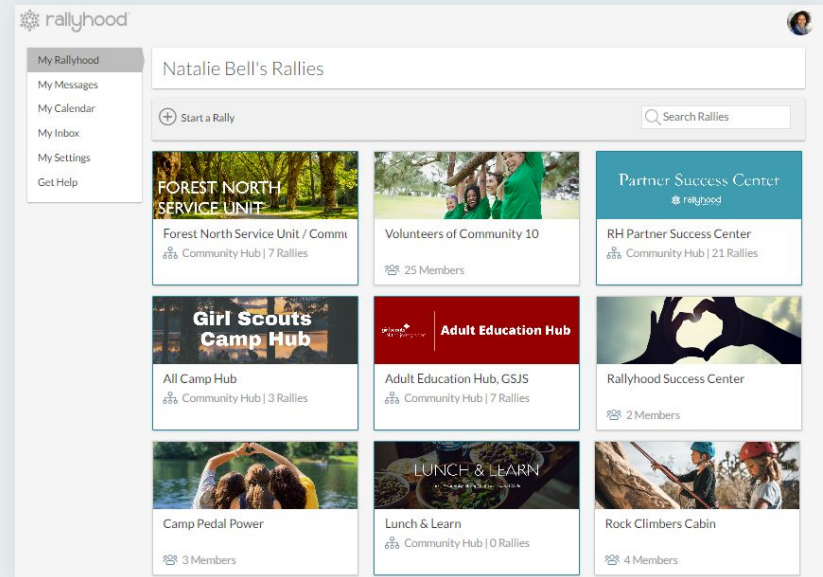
rallyhood

My Rallyhood
My Messages
My Calendar
My Inbox
My Settings
Get Help

Natalie Bell's Rallies

Start a Rally

Search Rallies

FOREST NORTH SERVICE UNIT
Forest North Service Unit / Commu
Community Hub | 7 Rallies

Volunteers of Community 10
25 Members

Partner Success Center
rallyhood
RH Partner Success Center
Community Hub | 21 Rallies

Girl Scouts Camp Hub
All Camp Hub
Community Hub | 3 Rallies

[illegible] Adult Education Hub
Adult Education Hub, GSJS
Community Hub | 7 Rallies

Rallyhood Success Center
2 Members

Camp Pedal Power
3 Members

LUNCH & LEARN
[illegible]
Lunch & Learn
Community Hub | 0 Rallies

Rock Climbers Cabin
4 Members